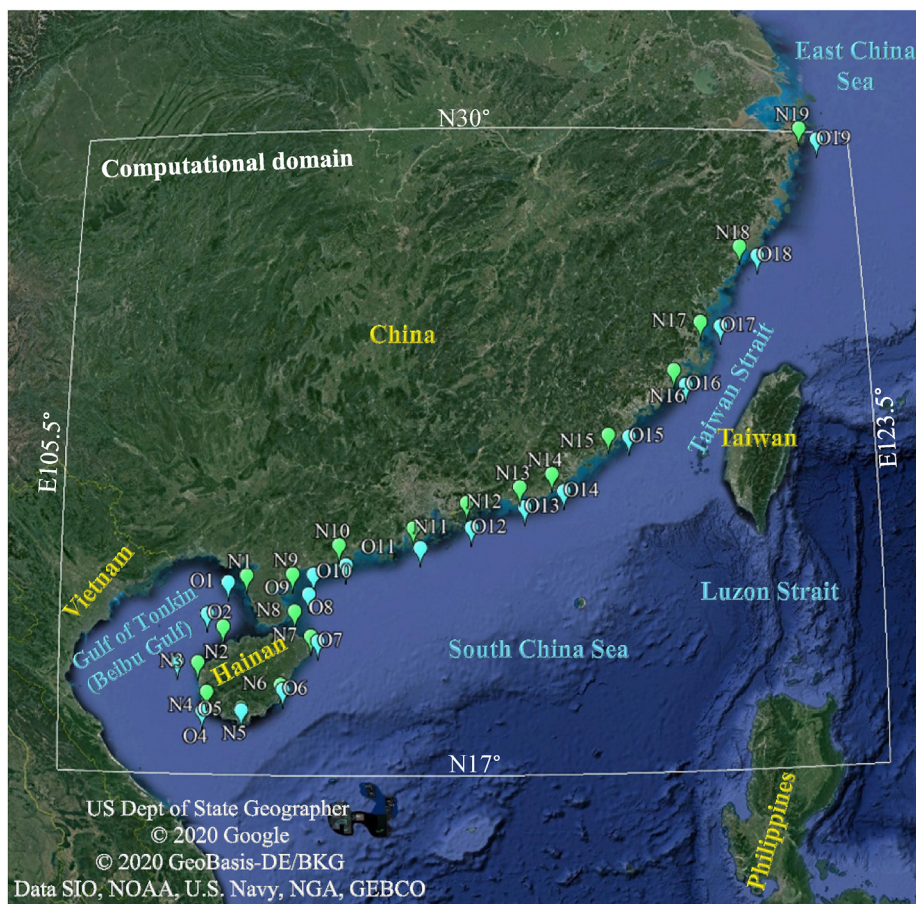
East China Sea

N30°

N19 O19

Computational domain

N18 O18

China

N17 O17

N16 O16

Taiwan Strait

E105.5°

E123.5°

N15 O15

Taiwan

N13 N14 O13 O14

N12 O12

N10 N11 O11

N1 N9 O10

Vietnam

O1 O9 O8

O2 N8

Gulf of Tonkin (Beibu Gulf)

Luzon Strait

N3 N2 N7 O7

Hainan

South China Sea

N6 O6

N4 O5

O4 N5

N17°

US Dept of State Geographer
© 2020 Google
© 2020 GeoBasis-DE/BKG
Data SIO, NOAA, U.S. Navy, NGA, GEBCO

Philippines